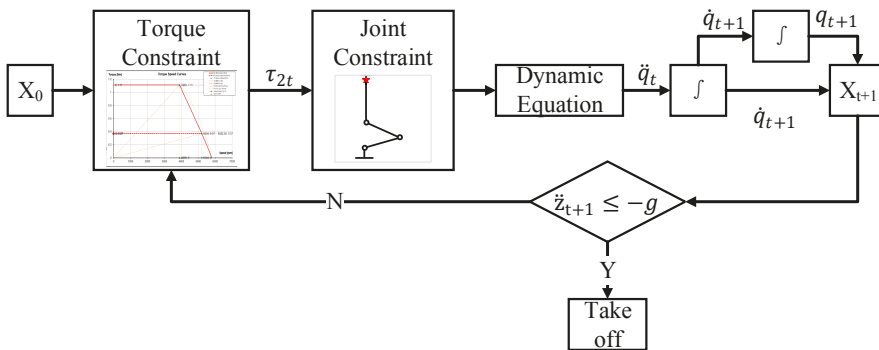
$X_0$

Torque Constraint

Torque Speed Curves

$\tau_{2t}$

Joint Constraint

Dynamic Equation

$\ddot{q}_t$

$\int$

$\dot{q}_{t+1}$

$\int$

$q_{t+1}$

$\dot{q}_{t+1}$

$X_{t+1}$

$\ddot{z}_{t+1} \leq -g$

N

Y

Take off